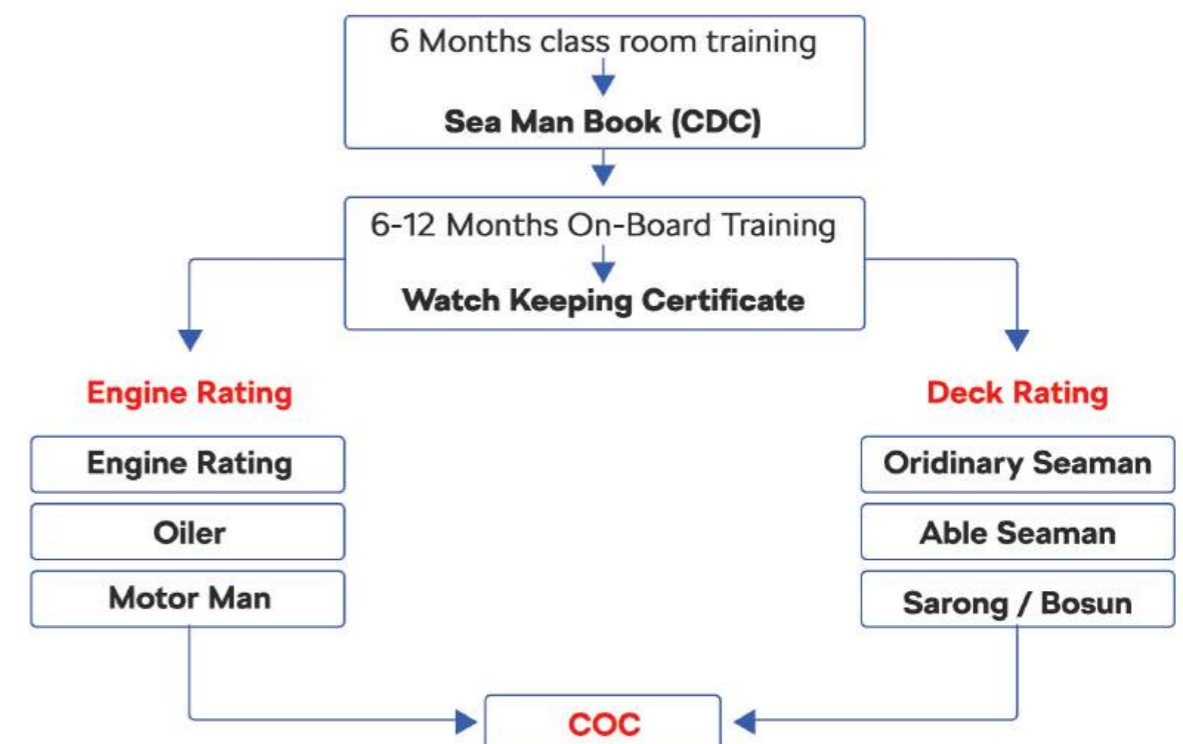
6 Months class room training

Sea Man Book (CDC)

6-12 Months On-Board Training

Watch Keeping Certificate

Engine Rating

Engine Rating

Oiler

Motor Man

Deck Rating

Oridinary Seaman

Able Seaman

Sarong / Bosun

COC